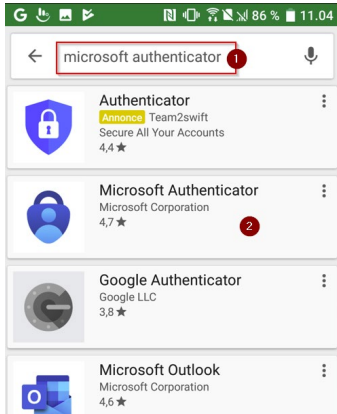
G 86 % 11.04

microsoft authenticator 1

Authenticator
Annonce Team2swift
Secure All Your Accounts
4,4 ★

Microsoft Authenticator
Microsoft Corporation
4,7 ★
2

Google Authenticator
Google LLC
3,8 ★

Microsoft Outlook
Microsoft Corporation
4,6 ★